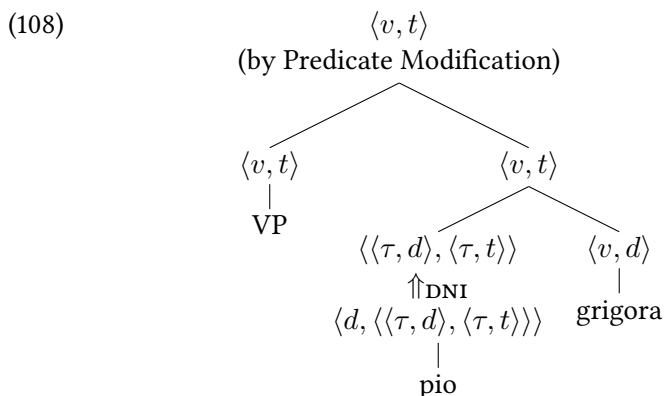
(108)

$\langle v, t \rangle$
(by Predicate Modification)

$\langle v, t \rangle$
VP

$\langle v, t \rangle$

$\langle \langle \tau, d \rangle, \langle \tau, t \rangle \rangle$
$\Uparrow_{\text{DNI}}$
$\langle d, \langle \langle \tau, d \rangle, \langle \tau, t \rangle \rangle \rangle$
pio

$\langle v, d \rangle$
grigora